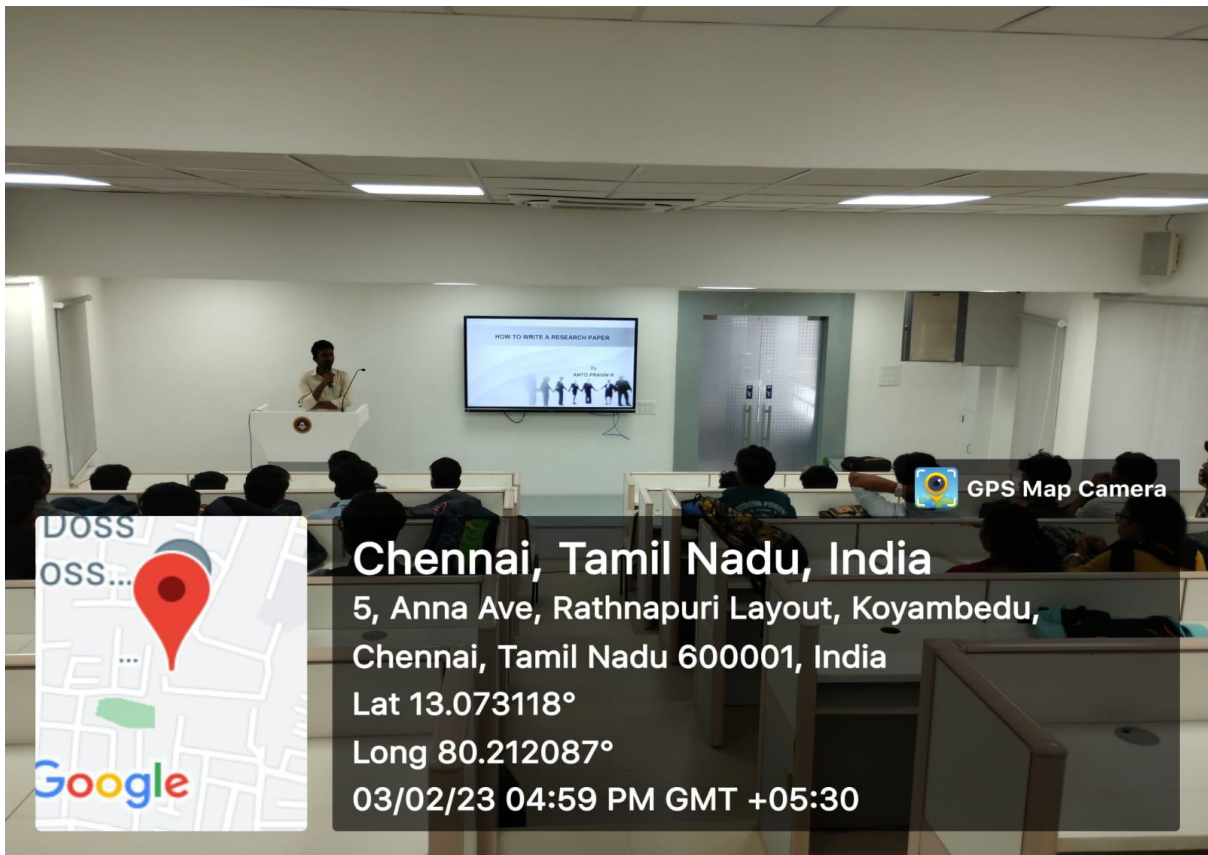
HOW TO WRITE A RESEARCH PAPER

By
ANTO PRAVIN R

GPS Map Camera

Doss
oss...

Google

Chennai, Tamil Nadu, India
5, Anna Ave, Rathnapuri Layout, Koyambedu, Chennai, Tamil Nadu 600001, India
Lat 13.073118°
Long 80.212087°
03/02/23 04:59 PM GMT +05:30